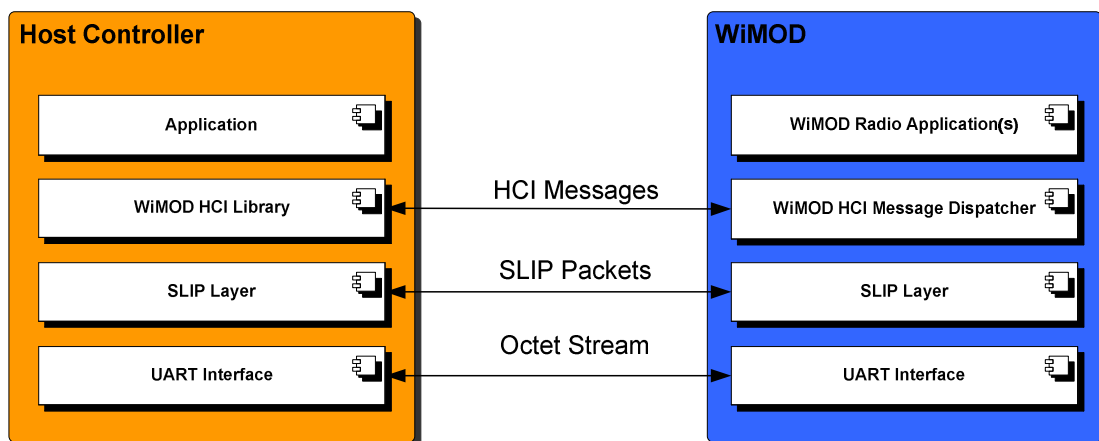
Host Controller

Application

WiMOD HCI Library

SLIP Layer

UART Interface

HCI Messages

SLIP Packets

Octet Stream

WiMOD

WiMOD Radio Application(s)

WiMOD HCI Message Dispatcher

SLIP Layer

UART Interface